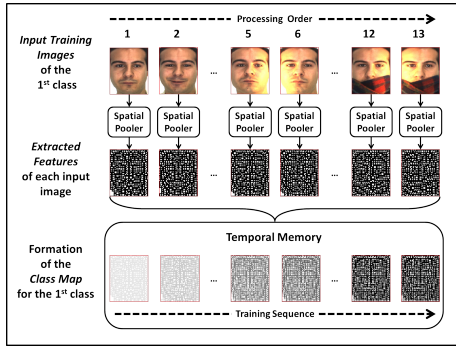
Processing Order

Input Training Images of the 1st class

1 2 ... 5 6 ... 12 13

Spatial Pooler
Spatial Pooler
Spatial Pooler
Spatial Pooler
Spatial Pooler
Spatial Pooler

Extracted Features of each input image

...
...

Formation of the Class Map for the 1st class

Temporal Memory

Training Sequence